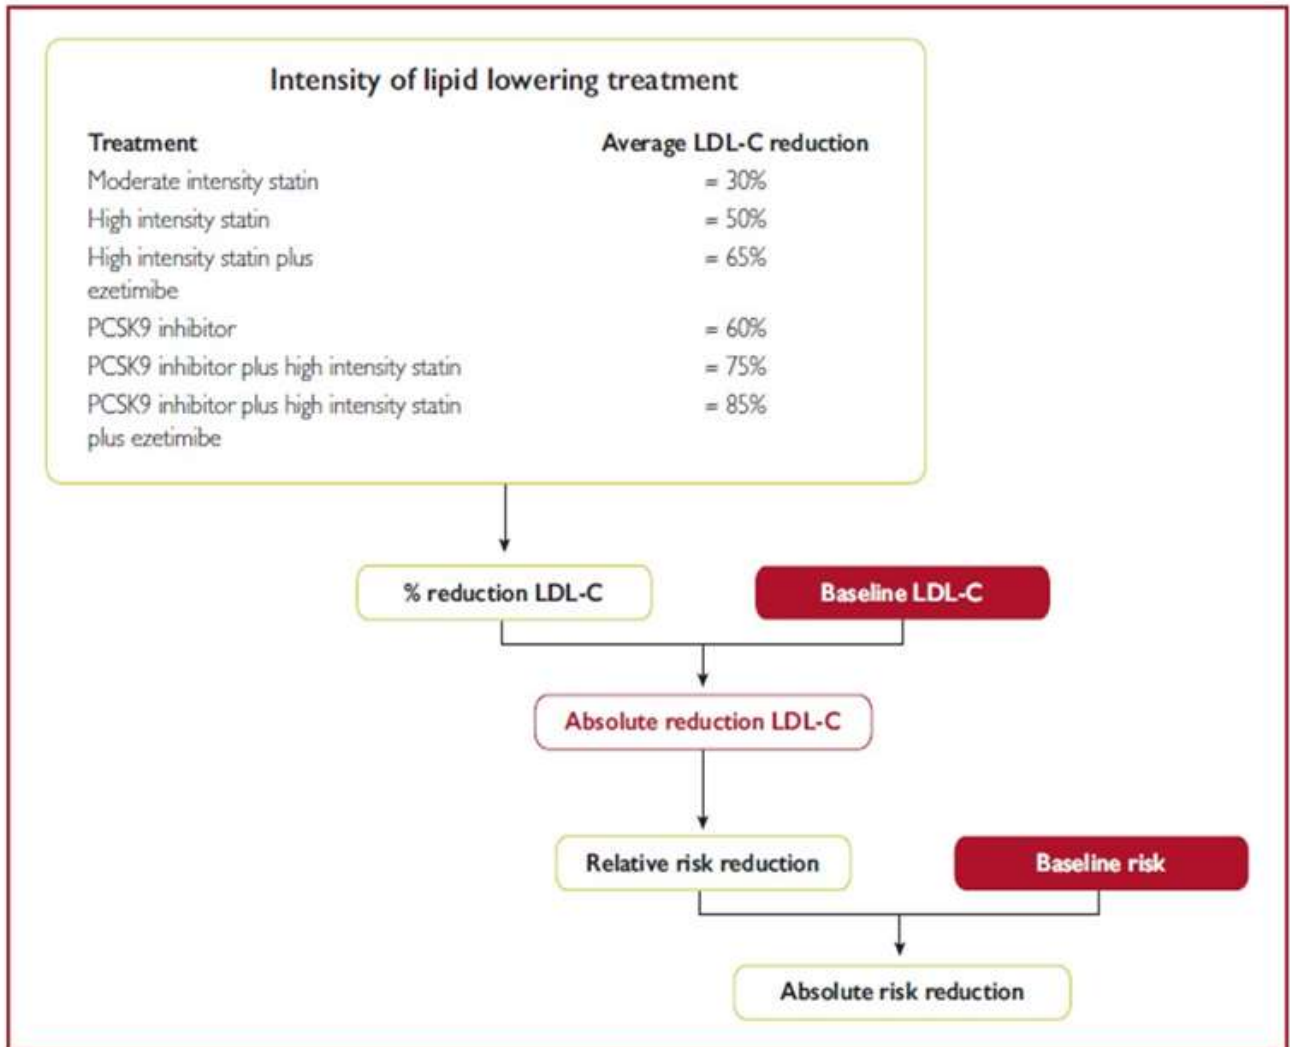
Intensity of lipid lowering treatment

| Treatment | Average LDL-C reduction |
|---|---|
| Moderate intensity statin | ≈ 30% |
| High intensity statin | ≈ 50% |
| High intensity statin plus ezetimibe | ≈ 65% |
| PCSK9 inhibitor | ≈ 60% |
| PCSK9 inhibitor plus high intensity statin | ≈ 75% |
| PCSK9 inhibitor plus high intensity statin plus ezetimibe | ≈ 85% |

% reduction LDL-C

Baseline LDL-C

Absolute reduction LDL-C

Relative risk reduction

Baseline risk

Absolute risk reduction